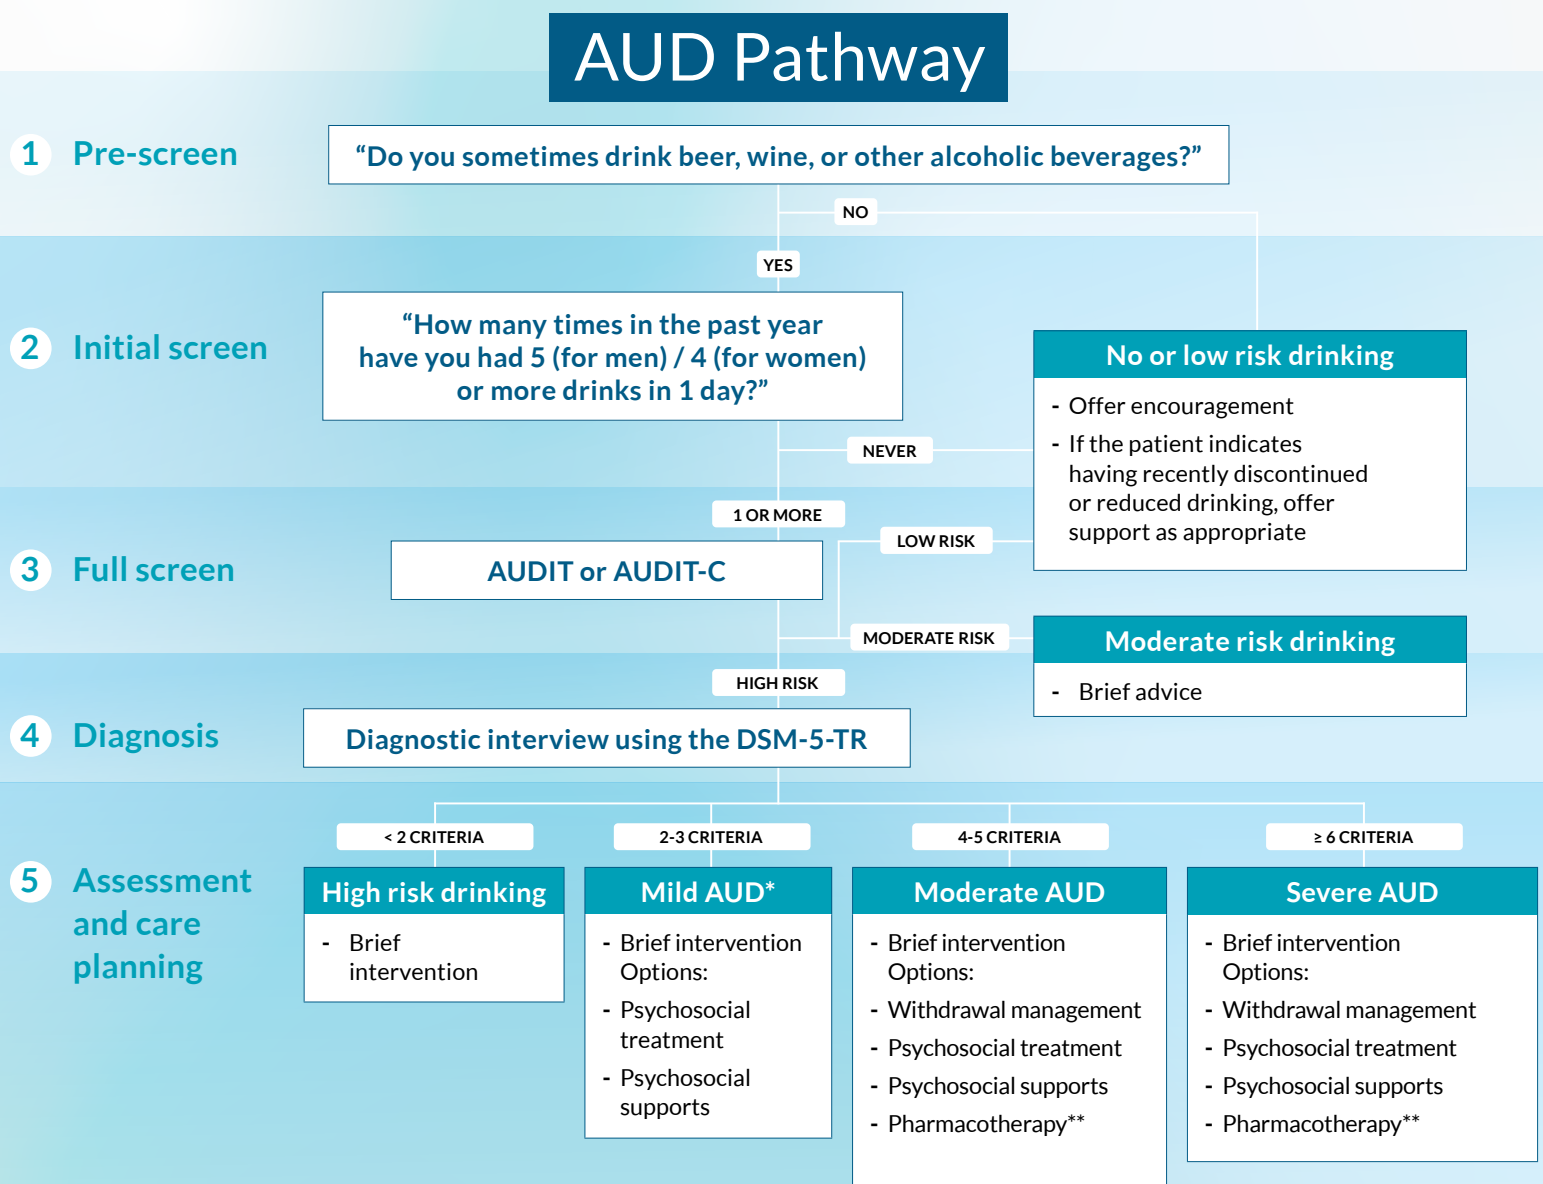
AUD Pathway

1 Pre-screen

“Do you sometimes drink beer, wine, or other alcoholic beverages?”

NO

YES

2 Initial screen

“How many times in the past year have you had 5 (for men) / 4 (for women) or more drinks in 1 day?”

No or low risk drinking

- Offer encouragement
- If the patient indicates having recently discontinued or reduced drinking, offer support as appropriate

NEVER

1 OR MORE

LOW RISK

3 Full screen

AUDIT or AUDIT-C

MODERATE RISK

Moderate risk drinking

- Brief advice

HIGH RISK

4 Diagnosis

Diagnostic interview using the DSM-5-TR

< 2 CRITERIA

2-3 CRITERIA

4-5 CRITERIA

≥ 6 CRITERIA

5 Assessment and care planning

High risk drinking

- Brief intervention

Mild AUD*

- Brief intervention
Options:
- Psychosocial treatment
- Psychosocial supports

Moderate AUD

- Brief intervention
Options:
- Withdrawal management
- Psychosocial treatment
- Psychosocial supports
- Pharmacotherapy**

Severe AUD

- Brief intervention
Options:
- Withdrawal management
- Psychosocial treatment
- Psychosocial supports
- Pharmacotherapy**